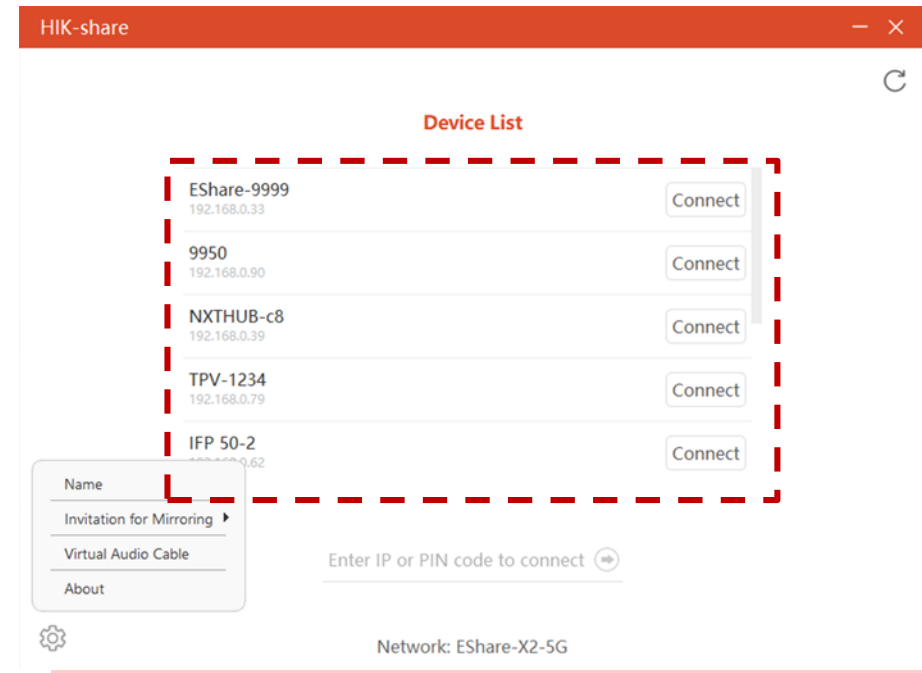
HIK-share

Device List

EShare-9999
192.168.0.33
Connect

9950
192.168.0.90
Connect

NXTHUB-c8
192.168.0.39
Connect

TPV-1234
192.168.0.79
Connect

IFP 50-2
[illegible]0.62
Connect

Name
Invitation for Mirroring
Virtual Audio Cable
About

Enter IP or PIN code to connect

Network: EShare-X2-5G